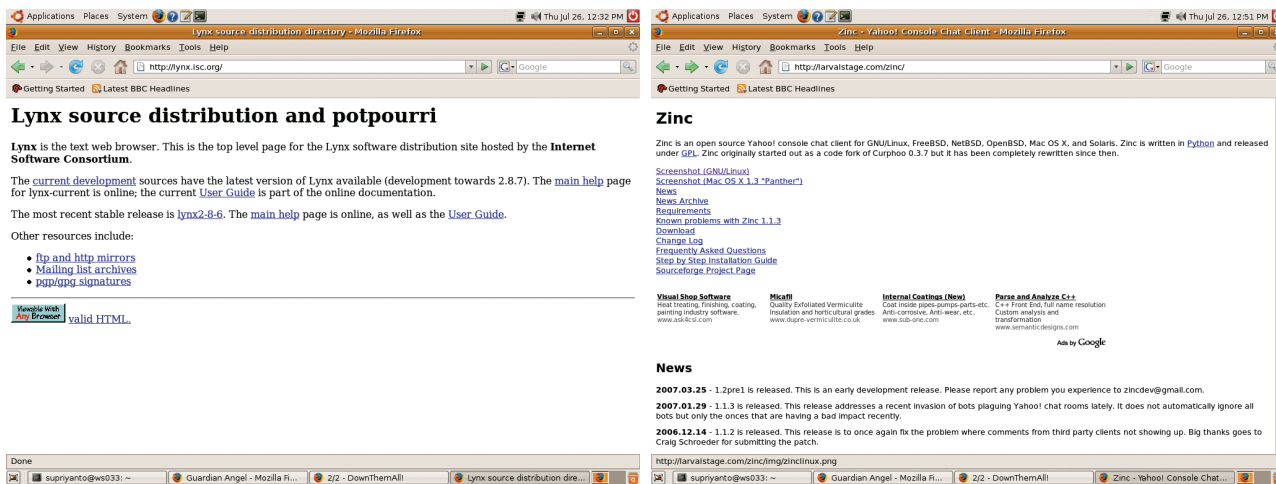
Applications Places System

Thu Jul 26, 12:32 PM

Lynx source distribution directory - Mozilla Firefox

File Edit View History Bookmarks Tools Help

http://lynx.isc.org/

Google

Getting Started Latest BBC Headlines

Lynx source distribution and potpourri

Lynx is the text web browser. This is the top level page for the Lynx software distribution site hosted by the Internet Software Consortium.

The current development sources have the latest version of Lynx available (development towards 2.8.7). The main help page for lynx-current is online; the current User Guide is part of the online documentation.

The most recent stable release is lynx2-8-6. The main help page is online, as well as the User Guide.

Other resources include:

- ftp and http mirrors
- Mailing list archives
- pgp/gpg signatures

Viewable With Any Browser valid HTML.

Done

supriyanto@ws033: ~ | Guardian Angel - Mozilla Fi... | 2/2 - DownThemAll! | Lynx source distribution dire...

Applications Places System

Thu Jul 26, 12:51 PM

Zinc - Yahoo! Console Chat Client - Mozilla Firefox

File Edit View History Bookmarks Tools Help

http://larvalstage.com/zinc/

Google

Getting Started Latest BBC Headlines

Zinc

Zinc is an open source Yahoo! console chat client for GNU/Linux, FreeBSD, NetBSD, OpenBSD, Mac OS X, and Solaris. Zinc is written in Python and released under GPL. Zinc originally started out as a code fork of Curphoo 0.3.7 but it has been completely rewritten since then.

Screenshot (GNU/Linux)
Screenshot (Mac OS X 1.3 "Panther")
News
News Archive
Requirements
Known problems with Zinc 1.1.3
Download
Change Log
Frequently Asked Questions
Step by Step Installation Guide
Sourceforge Project Page

Visual Shop Software
Heat treating, finishing, coating, painting industry software.
www.ask4csi.com

Micafil
Quality Exfoliated Vermiculite Insulation and horticultural grades
www.dupre-vermiculite.co.uk

Internal Coatings (New)
Coat inside pipes-pumps-parts-etc. Anti-corrosive, Anti-wear, etc.
www.sub-one.com

Parse and Analyze C++
C++ Front End, full name resolution Custom analysis and transformation
www.semanticdesigns.com

Ads by Google

News

2007.03.25 - 1.2pre1 is released. This is an early development release. Please report any problem you experience to zincdev@gmail.com.

2007.01.29 - 1.1.3 is released. This release addresses a recent invasion of bots plaguing Yahoo! chat rooms lately. It does not automatically ignore all bots but only the onces that are having a bad impact recently.

2006.12.14 - 1.1.2 is released. This release is to once again fix the problem where comments from third party clients not showing up. Big thanks goes to Craig Schroeder for submitting the patch.

http://larvalstage.com/zinc/img/zinclinux.png

supriyanto@ws033: ~ | Guardian Angel - Mozilla Fi... | 2/2 - DownThemAll! | Zinc - Yahoo! Console Chat...